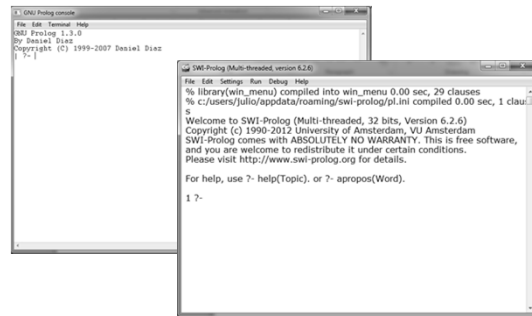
GNU Prolog console
File Edit Terminal Help
GNU Prolog 1.3.0
By Daniel Diaz
Copyright (C) 1999-2007 Daniel Diaz
| ?- |

SWI-Prolog (Multi-threaded, version 6.2.6)
File Edit Settings Run Debug Help
% library(win_menu) compiled into win_menu 0.00 sec, 29 clauses
% c:/users/julio/appdata/roaming/swi-prolog/pl.ini compiled 0.00 sec, 1 clau
s
Welcome to SWI-Prolog (Multi-threaded, 32 bits, Version 6.2.6)
Copyright (c) 1990-2012 University of Amsterdam, VU Amsterdam
SWI-Prolog comes with ABSOLUTELY NO WARRANTY. This is free software,
and you are welcome to redistribute it under certain conditions.
Please visit http://www.swi-prolog.org for details.

For help, use ?- help(Topic). or ?- apropos(Word).

1 ?-